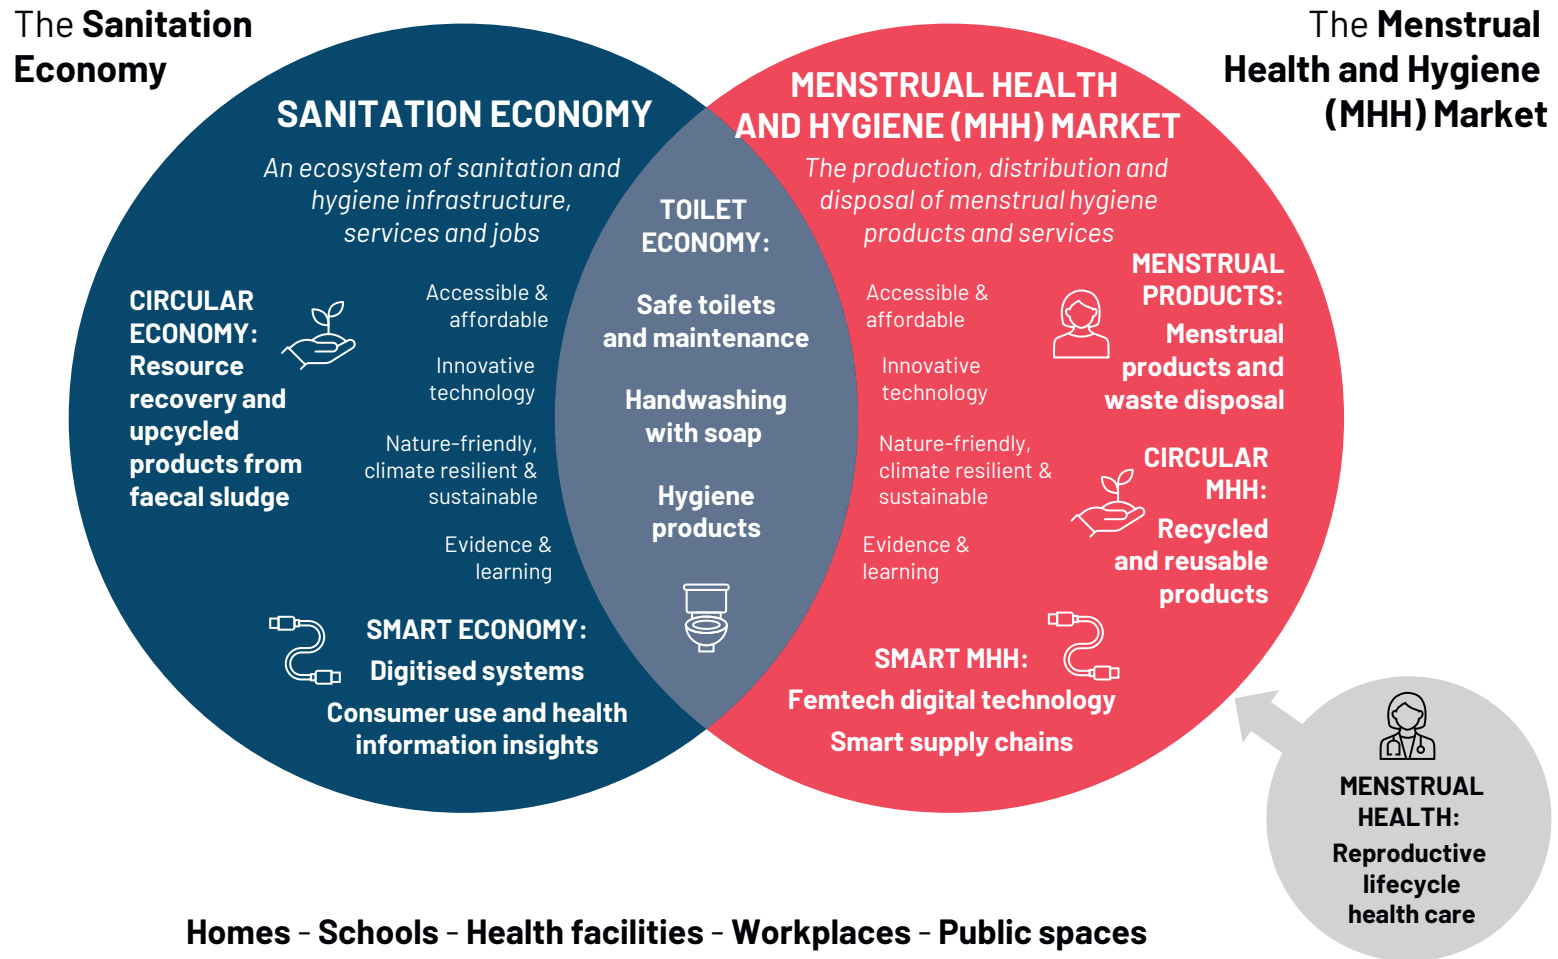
The Sanitation Economy

The Menstrual Health and Hygiene (MHH) Market

SANITATION ECONOMY

An ecosystem of sanitation and hygiene infrastructure, services and jobs

CIRCULAR ECONOMY: Resource recovery and upcycled products from faecal sludge

Accessible & affordable

Innovative technology

Nature-friendly, climate resilient & sustainable

Evidence & learning

SMART ECONOMY: Digitised systems

Consumer use and health information insights

TOILET ECONOMY:

Safe toilets and maintenance

Handwashing with soap

Hygiene products

MENSTRUAL HEALTH AND HYGIENE (MHH) MARKET

The production, distribution and disposal of menstrual hygiene products and services

Accessible & affordable

Innovative technology

Nature-friendly, climate resilient & sustainable

Evidence & learning

MENSTRUAL PRODUCTS: Menstrual products and waste disposal

CIRCULAR MHH: Recycled and reusable products

SMART MHH: Femtech digital technology

Smart supply chains

MENSTRUAL HEALTH: Reproductive lifecycle health care

Homes - Schools - Health facilities - Workplaces - Public spaces